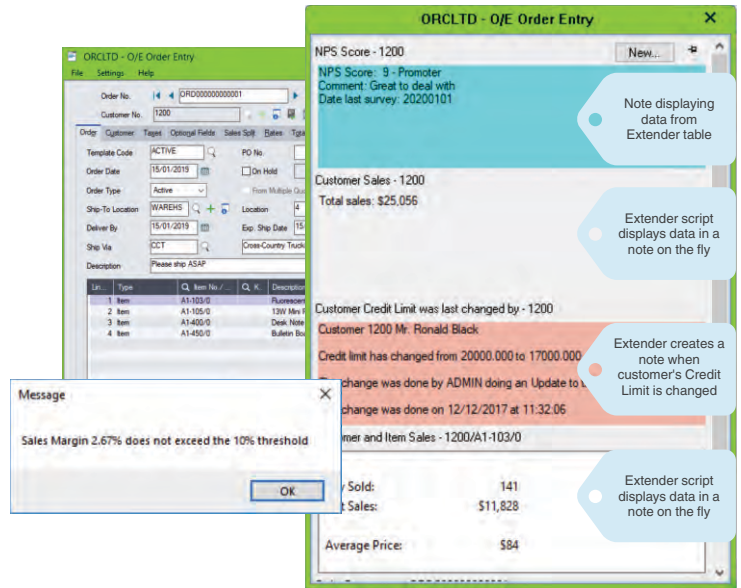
ORCLTD - O/E Order Entry

File Settings Help

Order No. ORD000000000001

Customer No. 1200

Order Customer Taxes Optional Fields Sales Split Rates Tota

Template Code ACTIVE

PO No.

Order Date 15/01/2019

On Hold

Order Type Active

From Multiple Qu

Ship-To Location WAREHS

Location 4

Deliver By 15/01/2019

Exp. Ship Date 15

Ship Via CCT

Cross-Country Truck

Description Please ship ASAP

| Lin... | Type | Item No. / ... | K. | Descriptio |
|---|---|---|---|---|
| 1 | Item | A1-103/0 | | Fluorescen |
| 2 | Item | A1-105/0 | | 13W Mini F |
| 3 | Item | A1-400/0 | | Desk Note |
| 4 | Item | A1-450/0 | | Bulletin Bo |

Message

Sales Margin 2.67% does not exceed the 10% threshold

OK

ORCLTD - O/E Order Entry

NPS Score - 1200

New...

NPS Score: 9 - Promoter
Comment: Great to deal with
Date last survey: 20200101

Note displaying data from Extender table

Customer Sales - 1200

Total sales: $25,056

Extender script displays data in a note on the fly

Customer Credit Limit was last changed by - 1200

Customer 1200 Mr. Ronald Black

Credit limit has changed from 20000.000 to 17000.000

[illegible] change was done by ADMIN doing an Update to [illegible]

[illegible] change was done on 12/12/2017 at 11:32:06

Extender creates a note when customer's Credit Limit is changed

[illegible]omer and Item Sales - 1200/A1-103/0

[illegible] Sold: 141

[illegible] Sales: $11,828

Average Price: $84

Extender script displays data in a note on the fly